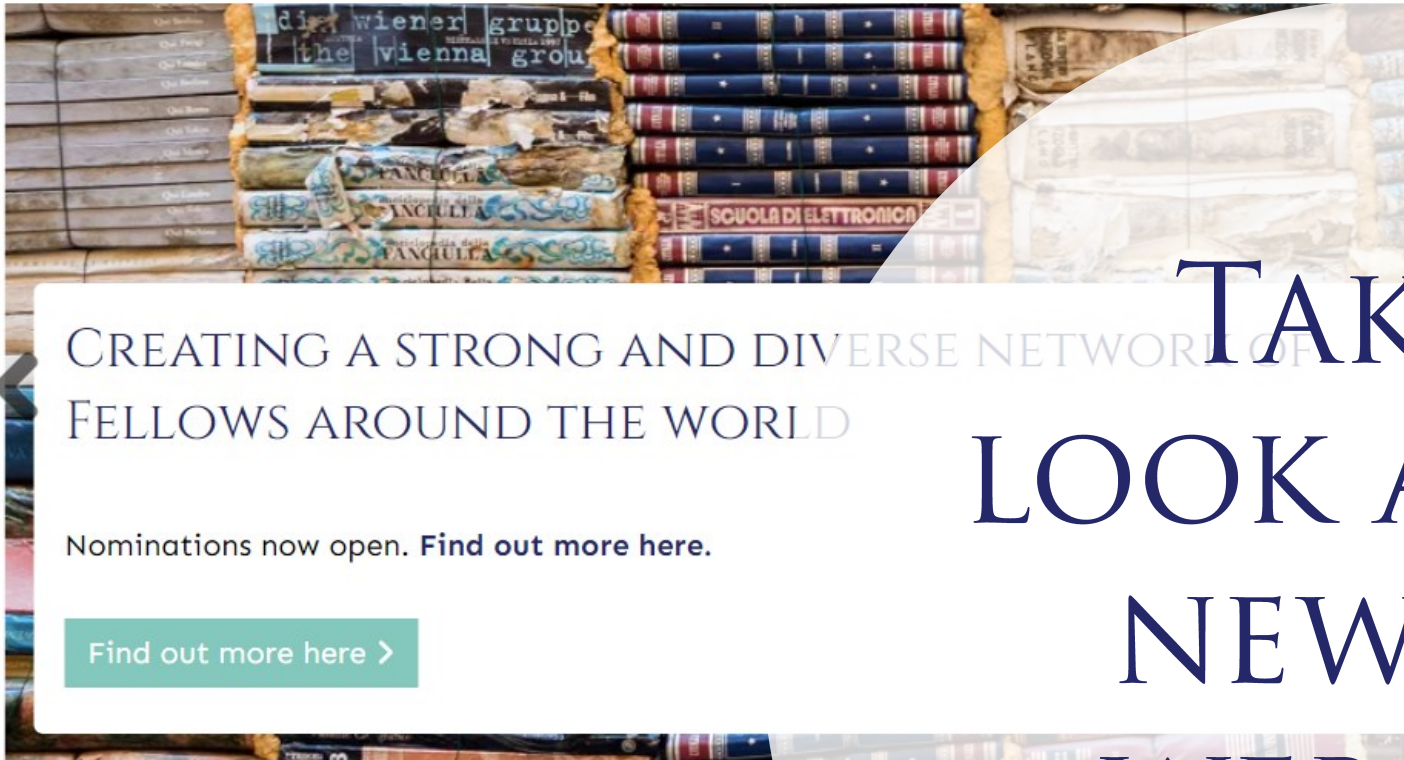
die wiener gruppe
the vienna group

ENCICLOPEDIA DELLA FANCIULLA
FANCIULLA
FANCIULLA

SCUOLA DI ELETTRONICA

CREATING A STRONG AND DIVERSE NETWORK OF FELLOWS AROUND THE WORLD

Nominations now open. **Find out more here.**

Find out more here >

TAK
LOOK A
NEW
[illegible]